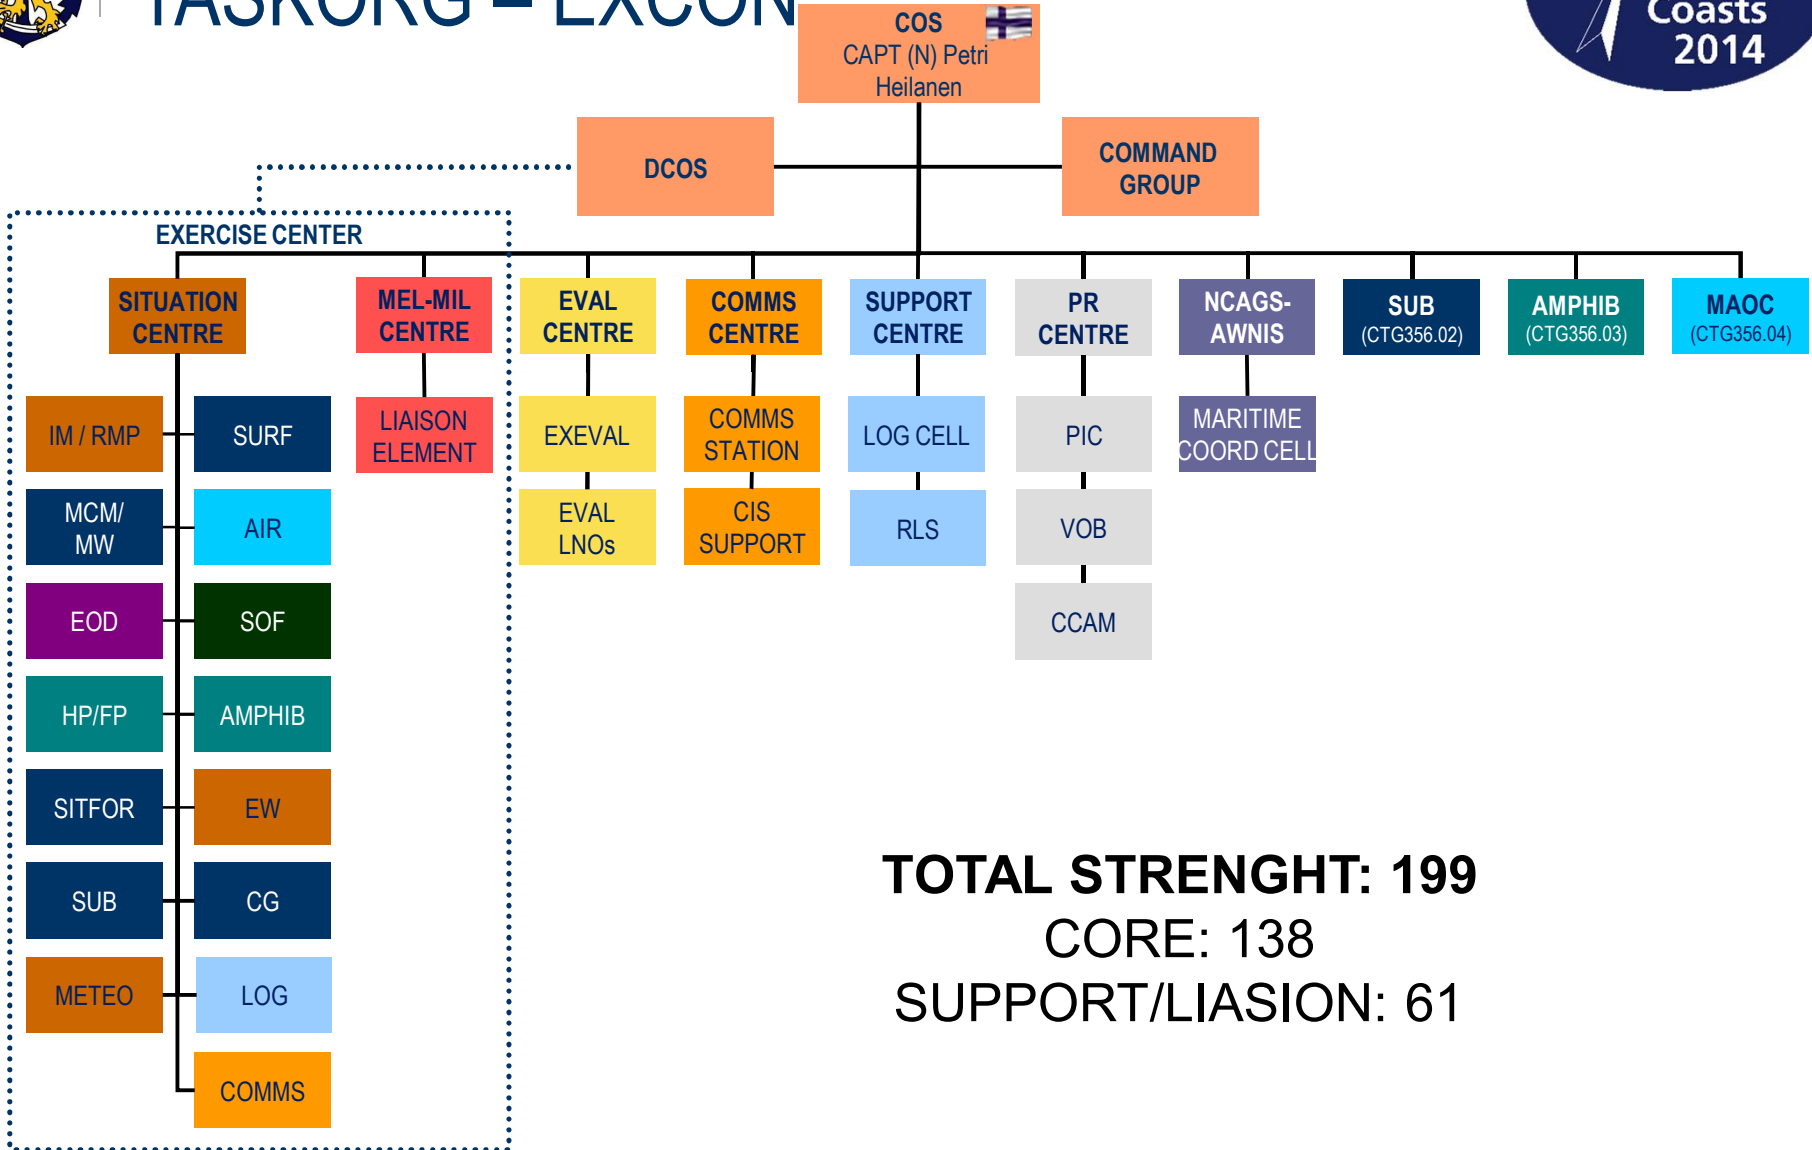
TASKORG – EXCON

Coasts 2014

COS
CAPT (N) Petri Heilanen

DCOS

COMMAND GROUP

EXERCISE CENTER

SITUATION CENTRE

MEL-MIL CENTRE

EVAL CENTRE

COMMS CENTRE

SUPPORT CENTRE

PR CENTRE

NCAGS-AWNIS

SUB (CTG356.02)

AMPHIB (CTG356.03)

MAOC (CTG356.04)

IM / RMP

SURF

MCM/ MW

AIR

EOD

SOF

HP/FP

AMPHIB

SITFOR

EW

SUB

CG

METEO

LOG

COMMS

LIAISON ELEMENT

EXEVAL

EVAL LNOs

COMMS STATION

CIS SUPPORT

LOG CELL

RLS

PIC

VOB

CCAM

MARITIME COORD CELL

TOTAL STRENGHT: 199
CORE: 138
SUPPORT/LIASION: 61